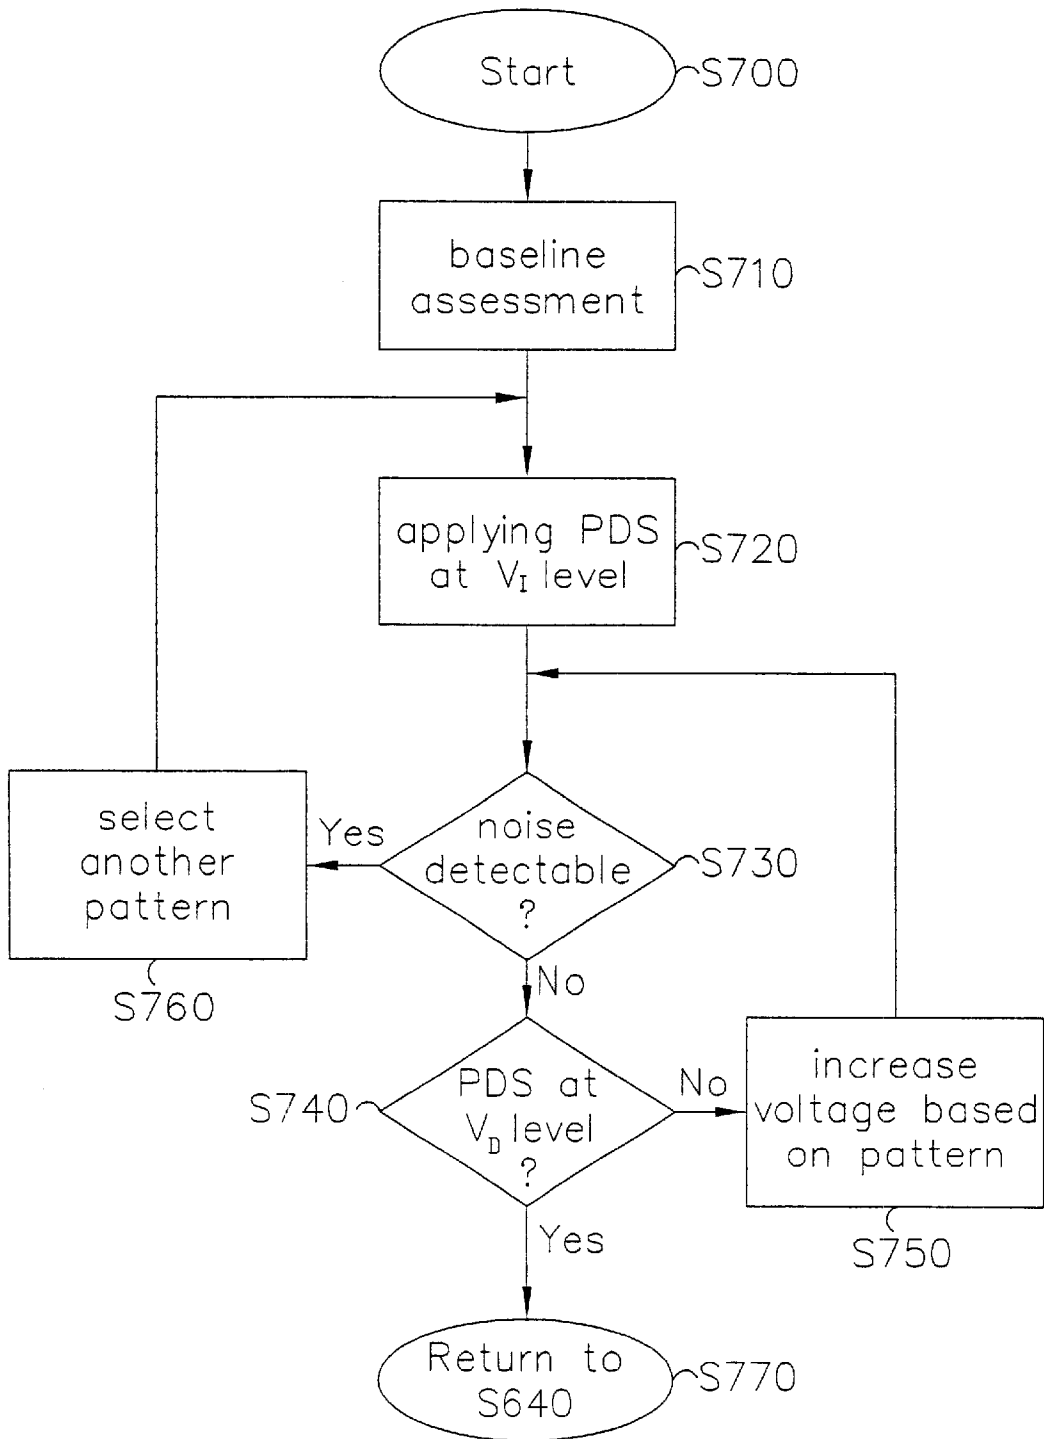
Start
S700

baseline assessment
S710

applying PDS at $V_I$ level
S720

noise detectable ?
S730

Yes

select another pattern
S760

No

PDS at $V_D$ level ?
S740

No

increase voltage based on pattern
S750

Yes

Return to S640
S770